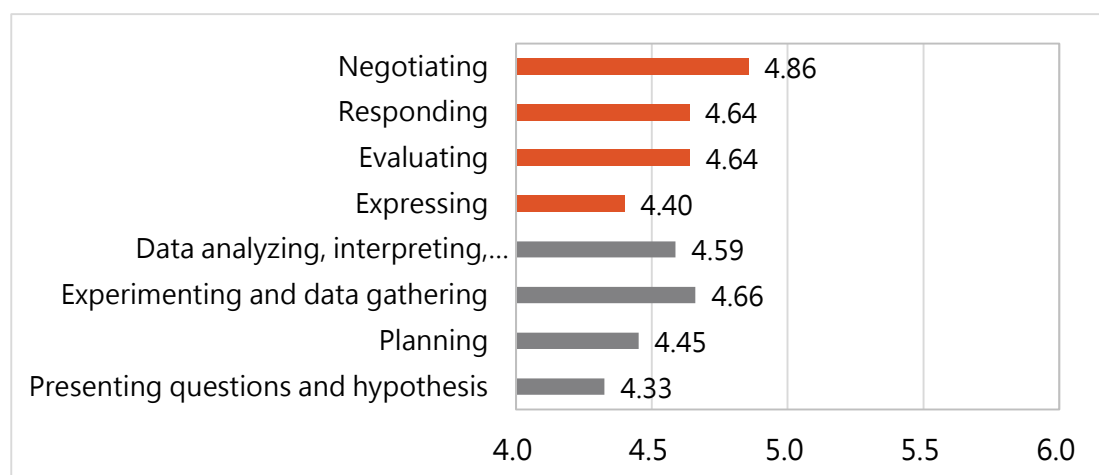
Negotiating 4.86
Responding 4.64
Evaluating 4.64
Expressing 4.40
Data analyzing, interpreting,… 4.59
Experimenting and data gathering 4.66
Planning 4.45
Presenting questions and hypothesis 4.33

4.0 4.5 5.0 5.5 6.0